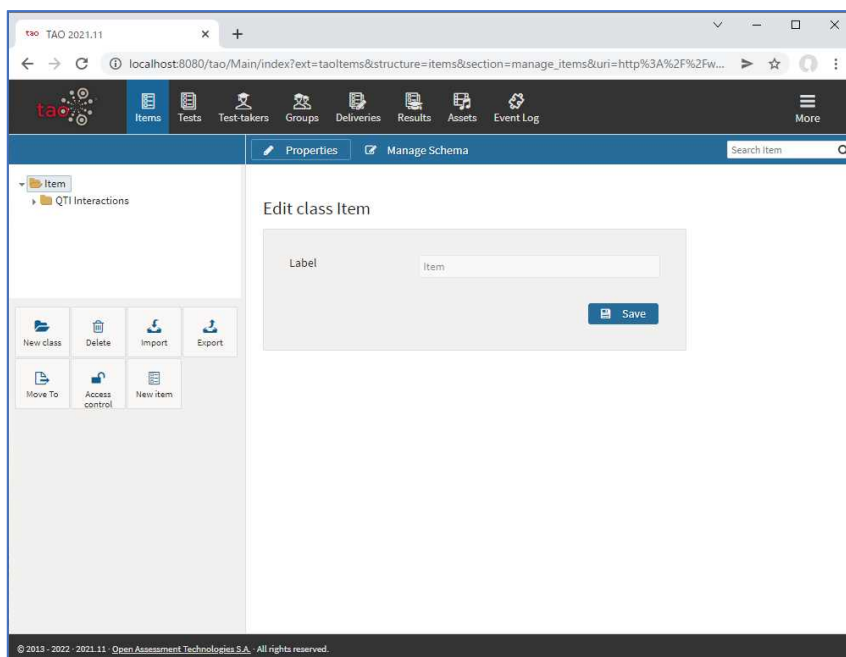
tao TAO 2021.11 × +

localhost:8080/tao/Main/index?ext=taoItems&structure=items&section=manage_items&uri=http%3A%2F%2Fw...

tao

Items Tests Test-takers Groups Deliveries Results Assets Event Log

More

Properties Manage Schema

Search item

Item
QTI Interactions

Edit class Item

Label Item

Save

New class Delete Import Export
Move To Access control New item

© 2013 - 2022 · 2021.11 · Open Assessment Technologies S.A. · All rights reserved.